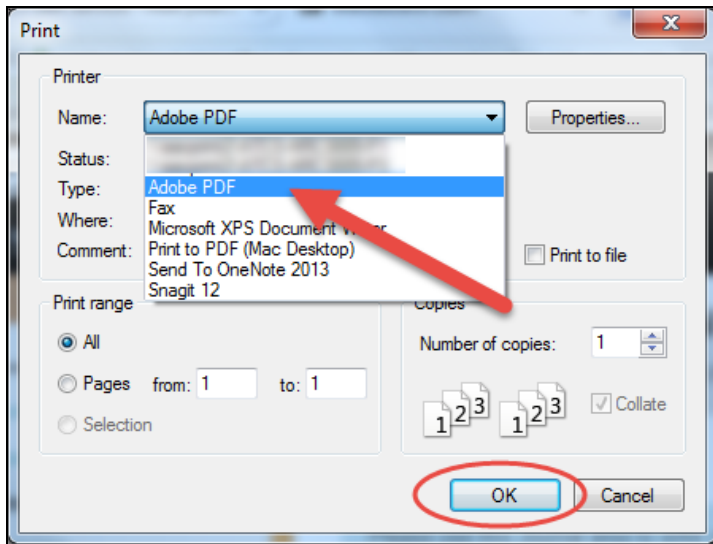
Print

Printer

Name: Adobe PDF

Properties...

Status:

Type:

Where:

Comment:

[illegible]

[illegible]

Adobe PDF

Fax

Microsoft XPS Document W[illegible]

Print to PDF (Mac Desktop)

Send To OneNote 2013

Snagit 12

Print to file

Print range

All

Pages from: 1 to: 1

Selection

Copies

Number of copies: 1

$1$ $2$ $3$ $1$ $2$ $3$

Collate

OK

Cancel